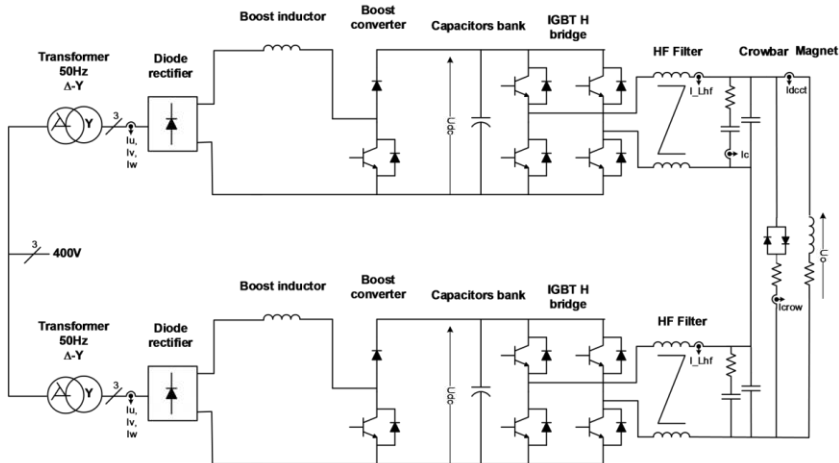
Boost inductor

Boost converter

Capacitors bank

IGBT H bridge

HF Filter

Crowbar

Magnet

Transformer 50Hz Δ-Y

Diode rectifier

3

Iu, Iv, Iw

Udc

I_Lhf

Idcct

Ic

Uo

Icrow

3

400V

Boost inductor

Boost converter

Capacitors bank

IGBT H bridge

HF Filter

Transformer 50Hz Δ-Y

Diode rectifier

3

Iu, Iv, Iw

Udc

I_Lhf

Y

Y